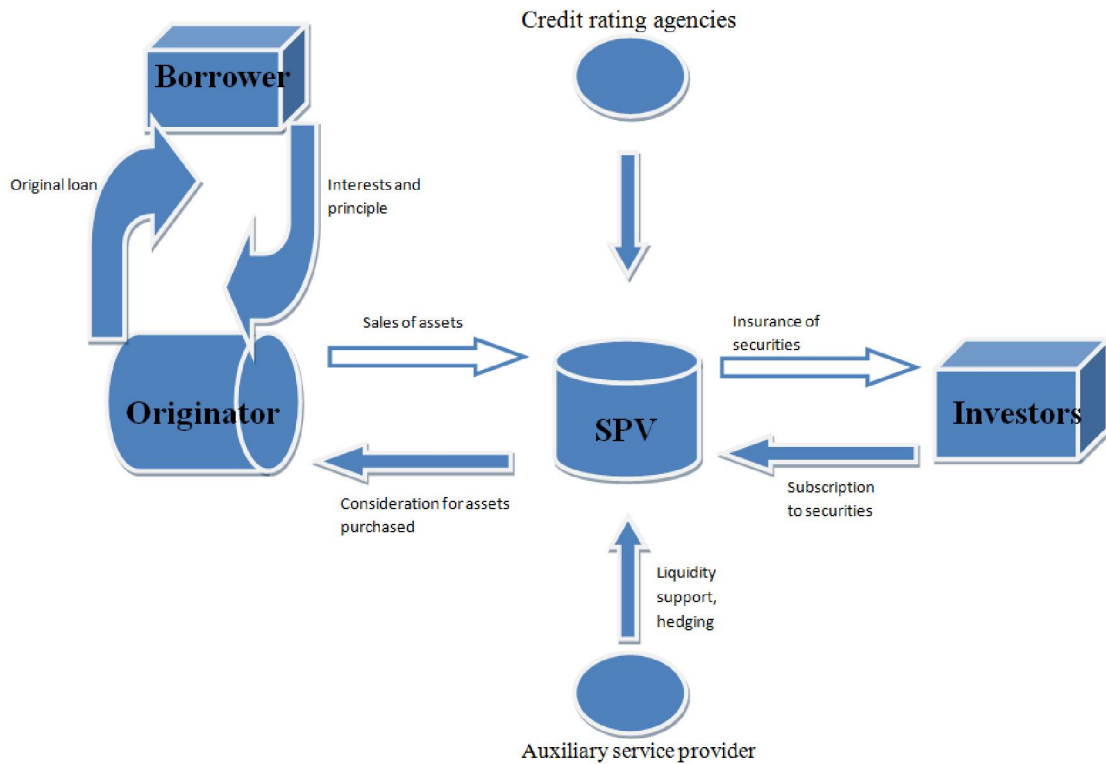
Credit rating agencies

Borrower

Original loan

Interests and principle

Sales of assets

Insurance of securities

Originator

SPV

Investors

Consideration for assets purchased

Subscription to securities

Liquidity support, hedging

Auxiliary service provider